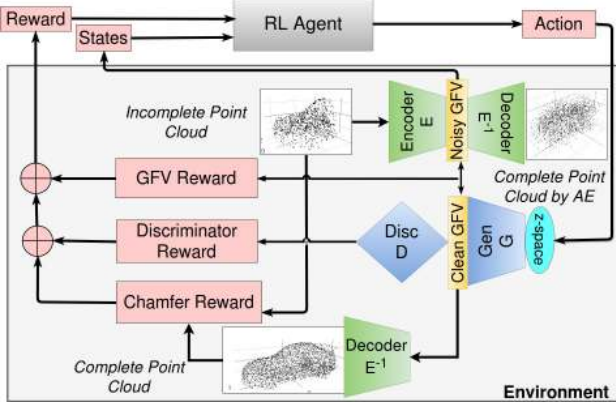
Reward

States

RL Agent

Action

Incomplete Point Cloud

Encoder E

Noisy GFV

Decoder $E^{-1}$

Complete Point Cloud by AE

GFV Reward

Discriminator Reward

Disc D

Clean GFV

Gen G

z-space

Chamfer Reward

Complete Point Cloud

Decoder $E^{-1}$

Environment